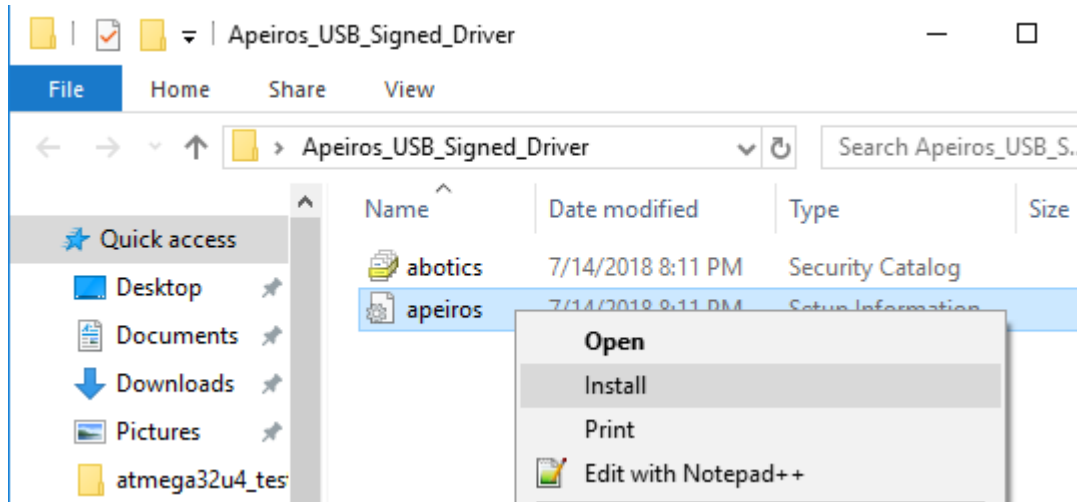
Apeiros_USB_Signed_Driver

File Home Share View

Apeiros_USB_Signed_Driver

Search Apeiros_USB_S...

Quick access
Desktop
Documents
Downloads
Pictures
atmega32u4_tes

| Name | Date modified | Type | Size |
|---|---|---|---|
| abotics | 7/14/2018 8:11 PM | Security Catalog | |
| apeiros | 7/14/2018 8:11 PM | Setup Information | |

Open
Install
Print
Edit with Notepad++